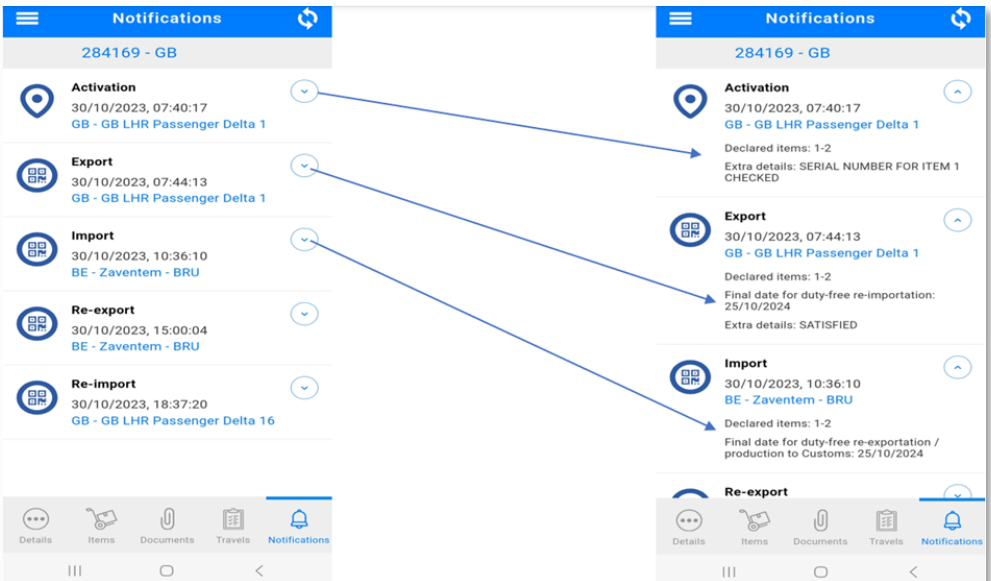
Notifications

284169 - GB

Activation
30/10/2023, 07:40:17
GB - GB LHR Passenger Delta 1

Export
30/10/2023, 07:44:13
GB - GB LHR Passenger Delta 1

Import
30/10/2023, 10:36:10
BE - Zaventem - BRU

Re-export
30/10/2023, 15:00:04
BE - Zaventem - BRU

Re-import
30/10/2023, 18:37:20
GB - GB LHR Passenger Delta 16

Details Items Documents Travels Notifications

Notifications

284169 - GB

Activation
30/10/2023, 07:40:17
GB - GB LHR Passenger Delta 1
Declared items: 1-2
Extra details: SERIAL NUMBER FOR ITEM 1 CHECKED

Export
30/10/2023, 07:44:13
GB - GB LHR Passenger Delta 1
Declared items: 1-2
Final date for duty-free re-importation: 25/10/2024
Extra details: SATISFIED

Import
30/10/2023, 10:36:10
BE - Zaventem - BRU
Declared items: 1-2
Final date for duty-free re-exportation / production to Customs: 25/10/2024

Re-export

Details Items Documents Travels Notifications